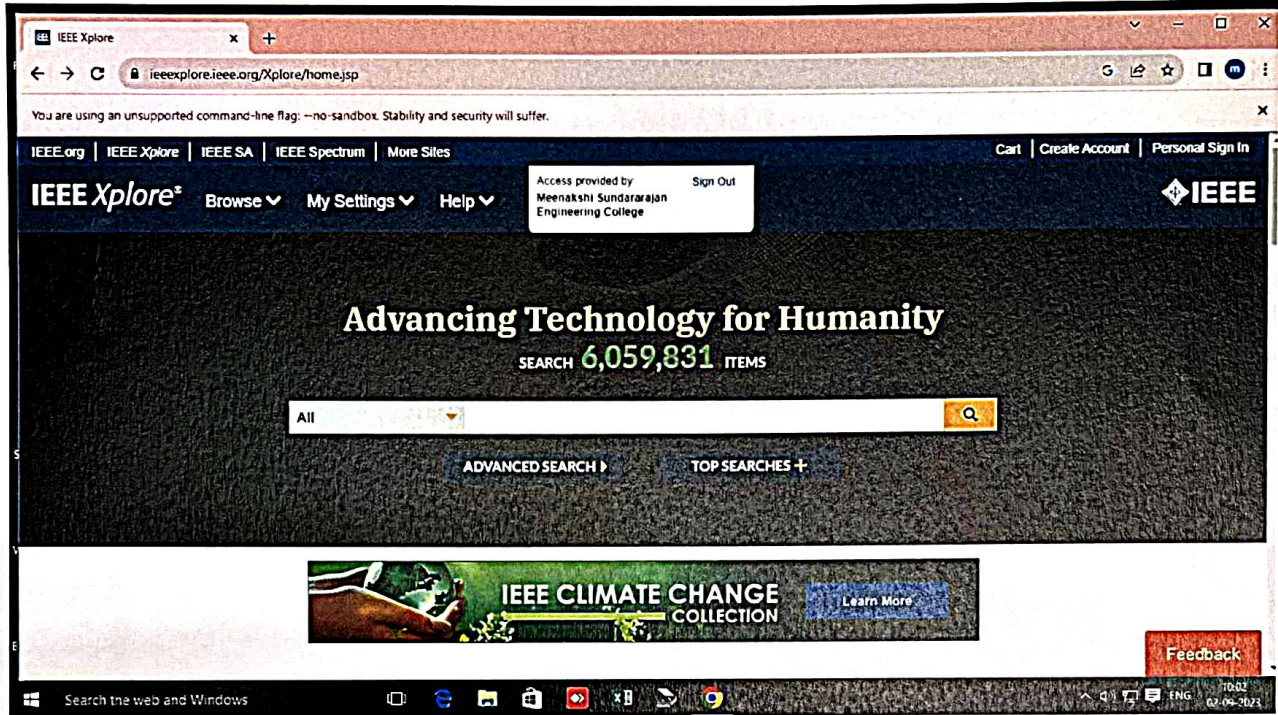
IEEE Xplore

ieeexplore.ieee.org/Xplore/home.jsp

You are using an unsupported command-line flag: --no-sandbox. Stability and security will suffer.

IEEE.org | IEEE Xplore | IEEE SA | IEEE Spectrum | More Sites

Cart | Create Account | Personal Sign In

IEEE Xplore®

Browse

My Settings

Help

Access provided by:
Meenakshi Sundararajan Engineering College

Sign Out

IEEE

Advancing Technology for Humanity

SEARCH 6,059,831 ITEMS

All

ADVANCED SEARCH

TOP SEARCHES

IEEE CLIMATE CHANGE COLLECTION

Learn More

Feedback

Search the web and Windows

ENG

10:02
02-09-2023